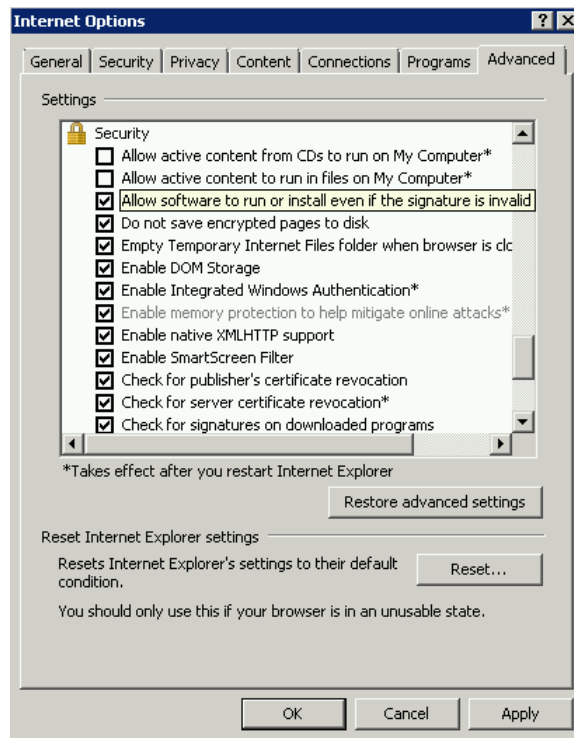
Internet Options

?

General | Security | Privacy | Content | Connections | Programs | Advanced

Settings

Security
Allow active content from CDs to run on My Computer*
Allow active content to run in files on My Computer*
Allow software to run or install even if the signature is invalid
Do not save encrypted pages to disk
Empty Temporary Internet Files folder when browser is clo
Enable DOM Storage
Enable Integrated Windows Authentication*
Enable memory protection to help mitigate online attacks*
Enable native XMLHTTP support
Enable SmartScreen Filter
Check for publisher's certificate revocation
Check for server certificate revocation*
Check for signatures on downloaded programs

*Takes effect after you restart Internet Explorer

Restore advanced settings

Reset Internet Explorer settings

Resets Internet Explorer's settings to their default condition.

Reset...

You should only use this if your browser is in an unusable state.

OK | Cancel | Apply